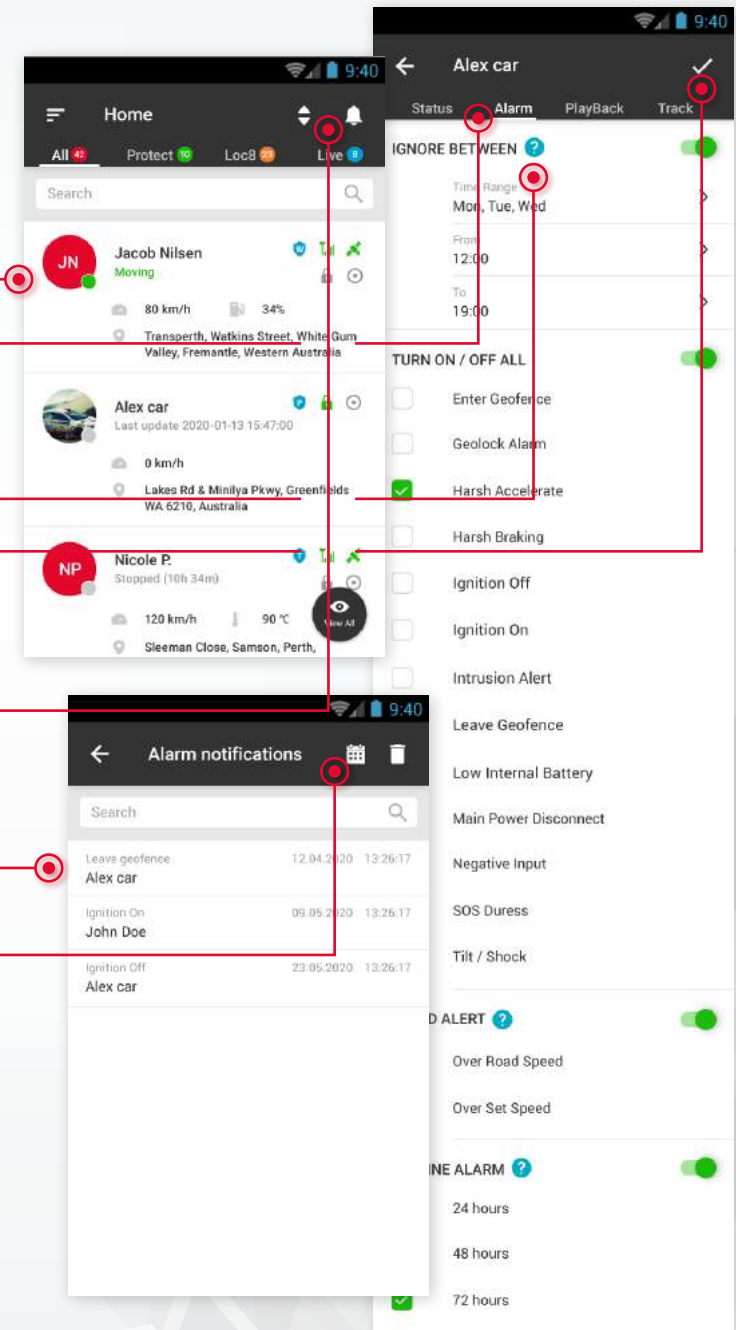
9:40

Home

All 42 Protect 10 Loc8 23 Live 8

Search

JN
Jacob Nilsen
Moving
80 km/h 34%
Transperth, Watkins Street, White Gum Valley, Fremantle, Western Australia

Alex car
Last update 2020-01-13 15:47:00
0 km/h
Lakes Rd & Minilya Pkwy, Greenfields WA 6210, Australia

NP
Nicole P.
Stopped (10h 34m)
120 km/h 90 ℃
Sleeman Close, Samson, Perth,
View All

9:40

Alex car

Status Alarm PlayBack Track

IGNORE BETWEEN

Time Range
Mon, Tue, Wed

From
12:00

To
19:00

TURN ON / OFF ALL

Enter Geofence
Geolock Alarm
Harsh Accelerate
Harsh Braking
Ignition Off
Ignition On
Intrusion Alert
Leave Geofence
Low Internal Battery
Main Power Disconnect
Negative Input
SOS Duress
Tilt / Shock

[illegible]D ALERT
Over Road Speed
Over Set Speed

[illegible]INE ALARM
24 hours
48 hours
72 hours

9:40

Alarm notifications

Search

Leave geofence 12.04.2020 13:26:17
Alex car

Ignition On 09.05.2020 13:26:17
John Doe

Ignition Off 23.05.2020 13:26:17
Alex car